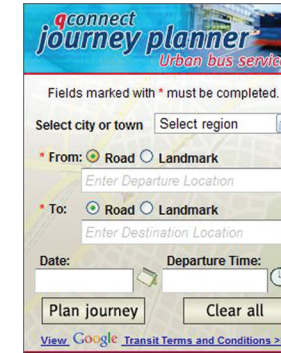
qconnect
journey planner
Urban bus servic

Fields marked with * must be completed.

Select city or town Select region

* From: Road Landmark
Enter Departure Location

* To: Road Landmark
Enter Destination Location

Date: Departure Time:

Plan journey Clear all

View Google Transit Terms and Conditions >